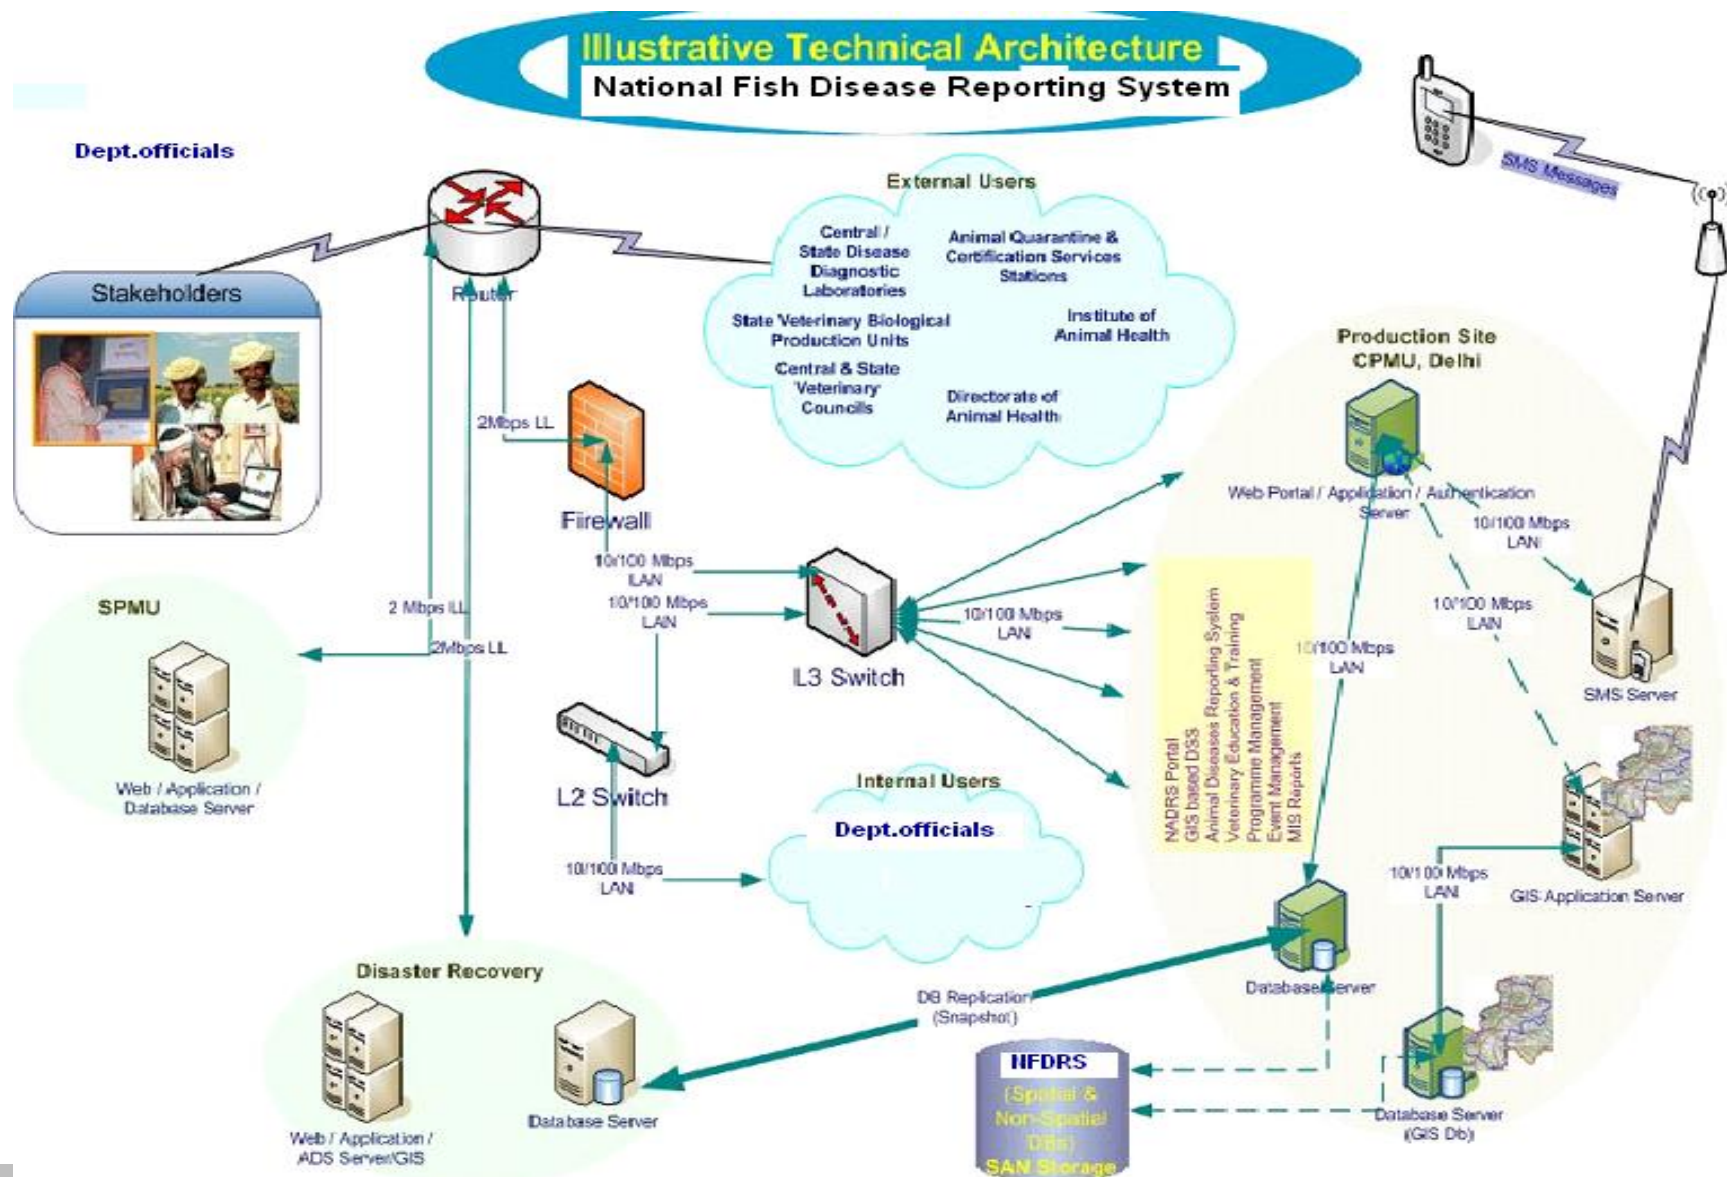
Illustrative Technical Architecture
National Fish Disease Reporting System

Dept.officials

SMS Messages

External Users

Central / State Disease Diagnostic Laboratories

Animal Quarantine & Certification Services Stations

State Veterinary Biological Production Units

Institute of Animal Health

Central & State Veterinary Councils

Directorate of Animal Health

Router

Stakeholders

2Mbps LL

Firewall

Production Site CPMU, Delhi

Web Portal / Application / Authentication Server

10/100 Mbps LAN

SPMU

2 Mbps LL

2Mbps LL

10/100 Mbps LAN

10/100 Mbps LAN

10/100 Mbps LAN

L3 Switch

10/100 Mbps LAN

10/100 Mbps LAN

SMS Server

NADRS Portal
GIS based DSS
Animal Diseases Reporting System
Veterinary Education & Training
Programme Management
Event Management
MIS Reports

Web / Application / Database Server

L2 Switch

Internal Users

Dept.officials

10/100 Mbps LAN

10/100 Mbps LAN

GIS Application Server

Disaster Recovery

DB Replication (Snapshot)

Database Server

Web / Application / ADS Server/GIS

Database Server

NFDRS
(Spatial & Non-Spatial DBs)
SAN Storage

Database Server (GIS Db)